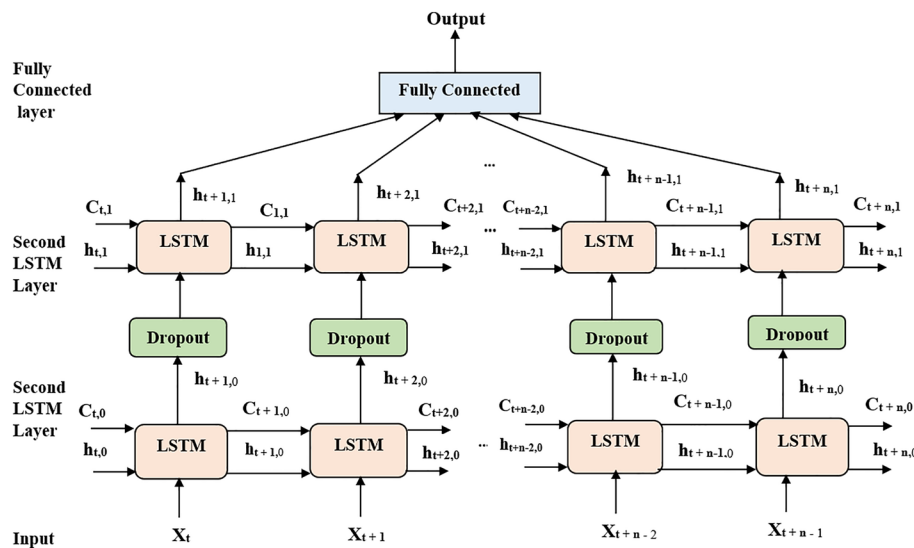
Output

Fully Connected layer

Fully Connected

...

$h_{t+1,1}$

$h_{t+2,1}$

$h_{t+n-1,1}$

$h_{t+n,1}$

$C_{t,1}$

$C_{1,1}$

$C_{t+2,1}$

$C_{t+n-2,1}$

$C_{t+n-1,1}$

$C_{t+n,1}$

Second LSTM Layer

$h_{t,1}$

LSTM

$h_{1,1}$

LSTM

$h_{t+2,1}$

...

$h_{t+n-2,1}$

LSTM

$h_{t+n-1,1}$

LSTM

$h_{t+n,1}$

Dropout

Dropout

Dropout

Dropout

Second LSTM Layer

$h_{t+1,0}$

$h_{t+2,0}$

$h_{t+n-1,0}$

$h_{t+n,0}$

$C_{t,0}$

$C_{t+1,0}$

$C_{t+2,0}$

$C_{t+n-2,0}$

$C_{t+n-1,0}$

$C_{t+n,0}$

$h_{t,0}$

LSTM

$h_{t+1,0}$

LSTM

$h_{t+2,0}$

...

$h_{t+n-2,0}$

LSTM

$h_{t+n-1,0}$

LSTM

$h_{t+n,0}$

Input

$X_t$

$X_{t+1}$

$X_{t+n-2}$

$X_{t+n-1}$